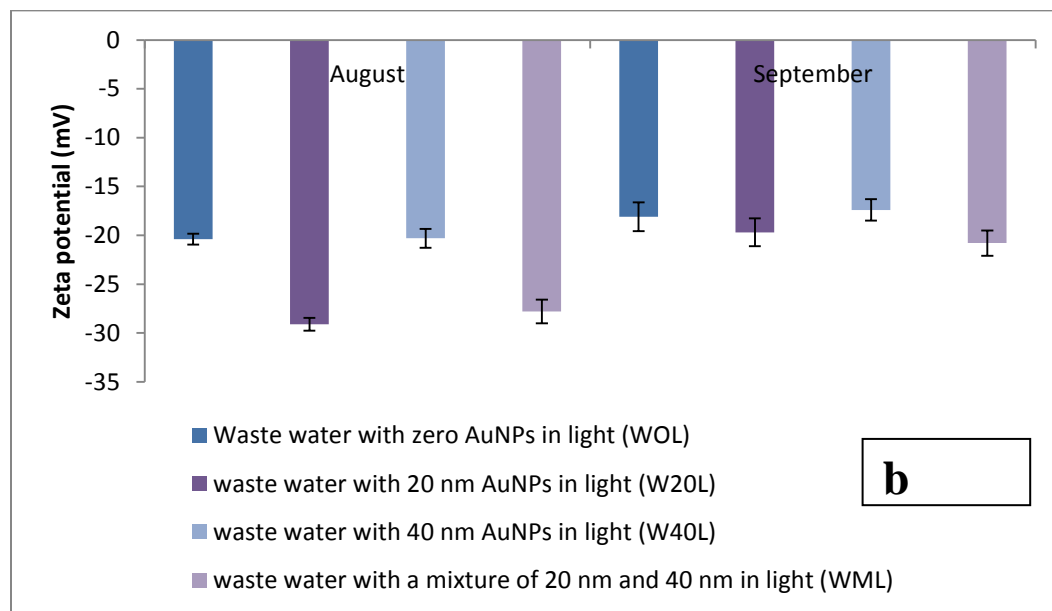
0
-5
-10
-15
-20
-25
-30
-35

Zeta potential (mV)

August
September

Waste water with zero AuNPs in light (WOL)
waste water with 20 nm AuNPs in light (W20L)
waste water with 40 nm AuNPs in light (W40L)
waste water with a mixture of 20 nm and 40 nm in light (WML)

b